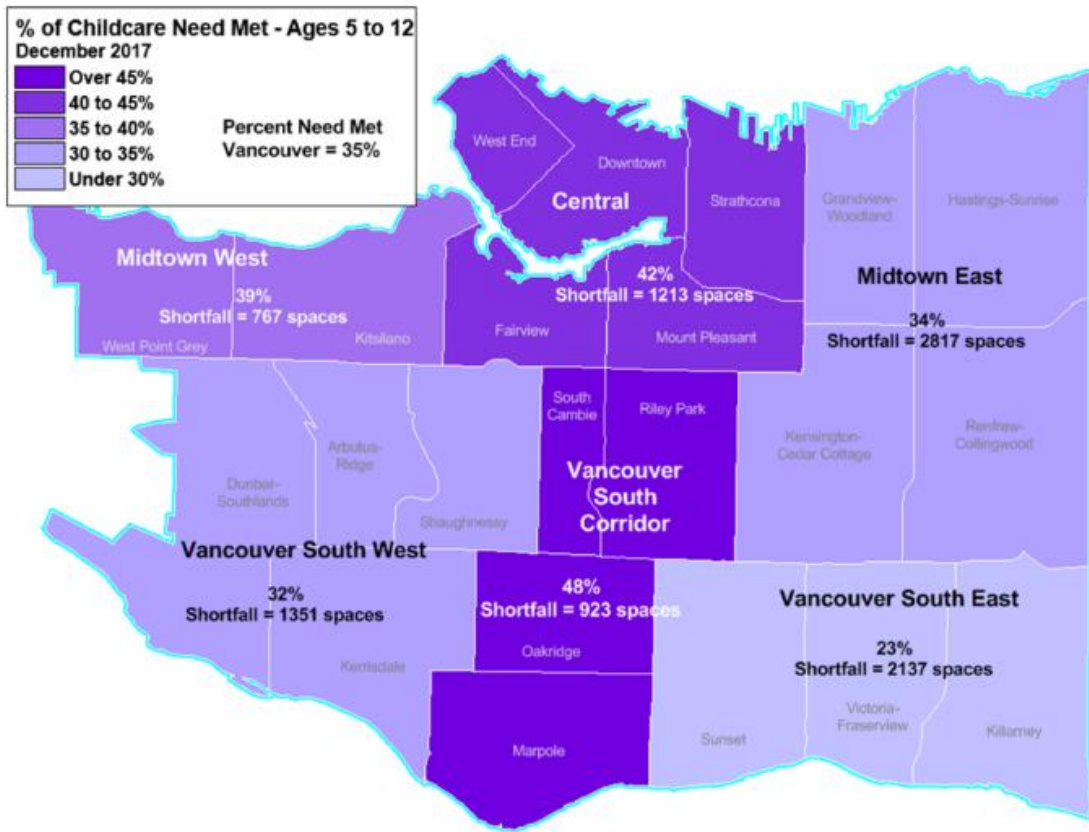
% of Childcare Need Met - Ages 5 to 12
December 2017
Over 45%
40 to 45%
35 to 40%
30 to 35%
Under 30%

Percent Need Met
Vancouver = 35%

West End
Downtown
Central
Strathcona
Grandview-Woodland
Hastings-Sunrise

Midtown West
39%
Shortfall = 767 spaces
West Point Grey
Kitsilano

Fairview
42%
Shortfall = 1213 spaces
Mount Pleasant

Midtown East
34%
Shortfall = 2817 spaces

South Cambie
Riley Park
Kensington-Cedar Cottage
Renfrew-Collingwood
Arbutus-Ridge
Dunbar-Southlands
Shaughnessy

Vancouver South Corridor

Vancouver South West
32%
Shortfall = 1351 spaces
Kerrisdale

48%
Shortfall = 923 spaces
Oakridge

Vancouver South East
23%
Shortfall = 2137 spaces

Marpole
Sunset
Victoria-Fraserview
Killarney